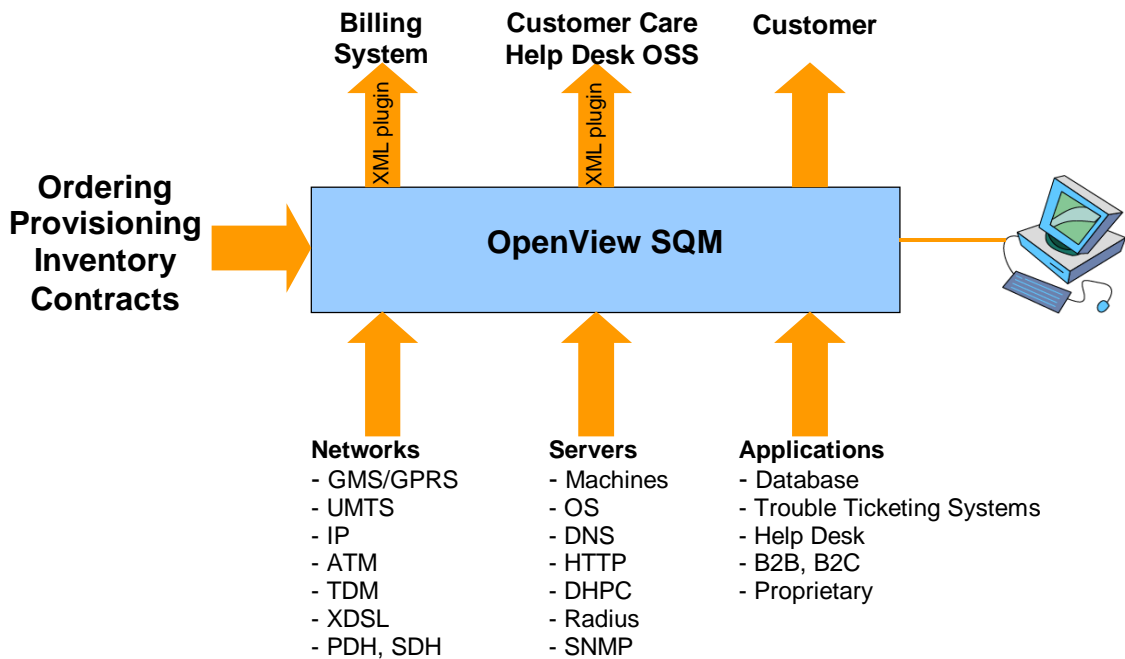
Billing System

Customer Care Help Desk OSS

Customer

XML plugin

XML plugin

Ordering Provisioning Inventory Contracts

OpenView SQM

Networks
- GMS/GPRS
- UMTS
- IP
- ATM
- TDM
- XDSL
- PDH, SDH

Servers
- Machines
- OS
- DNS
- HTTP
- DHPC
- Radius
- SNMP

Applications
- Database
- Trouble Ticketing Systems
- Help Desk
- B2B, B2C
- Proprietary